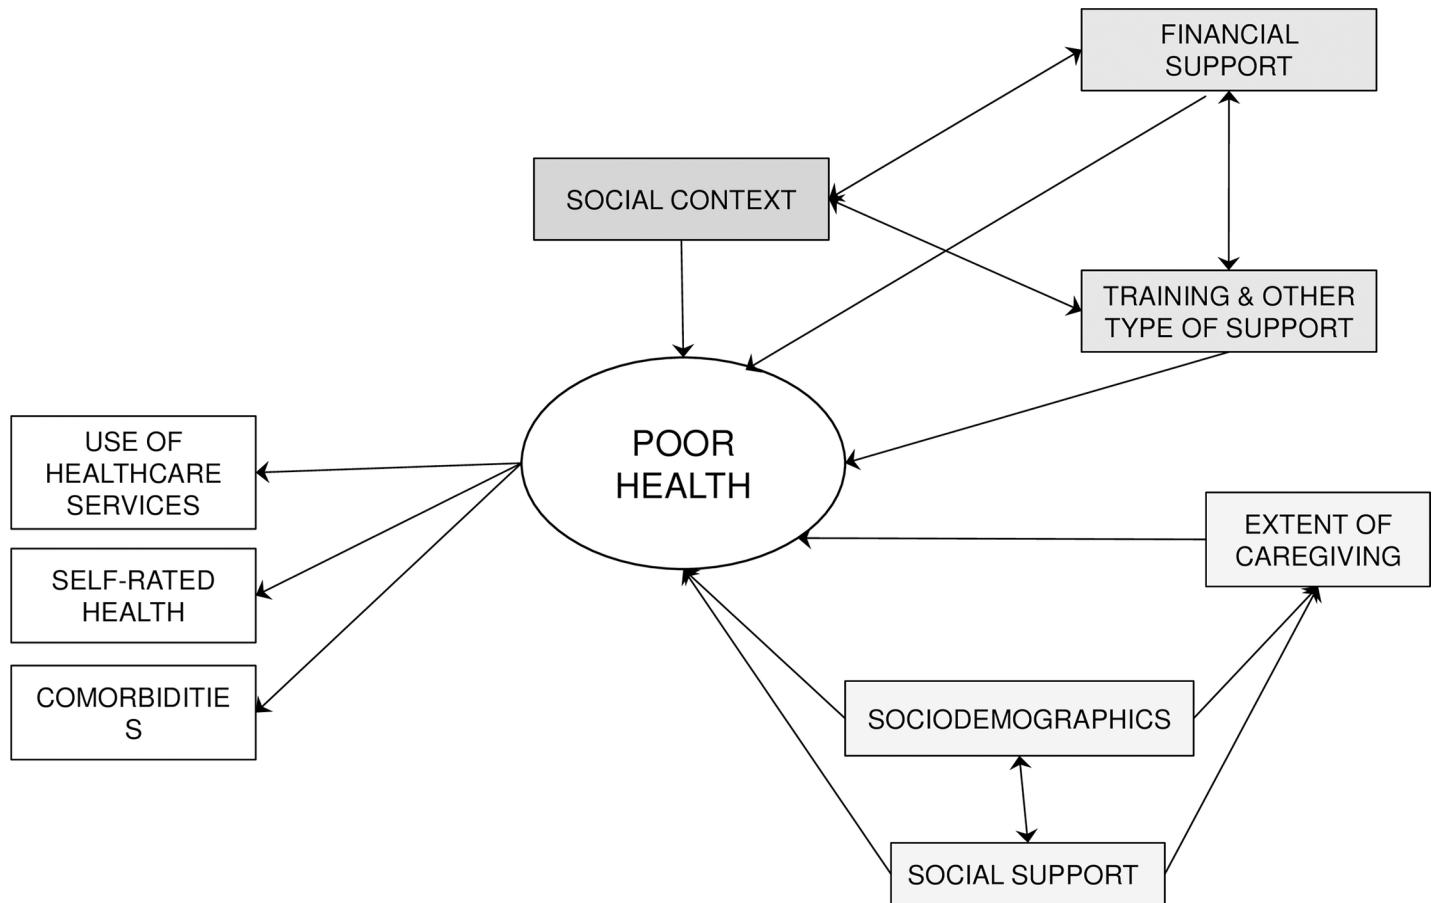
FINANCIAL SUPPORT

SOCIAL CONTEXT

TRAINING & OTHER TYPE OF SUPPORT

POOR HEALTH

USE OF HEALTHCARE SERVICES

SELF-RATED HEALTH

COMORBIDITIE S

EXTENT OF CAREGIVING

SOCIODEMOGRAPHICS

SOCIAL SUPPORT